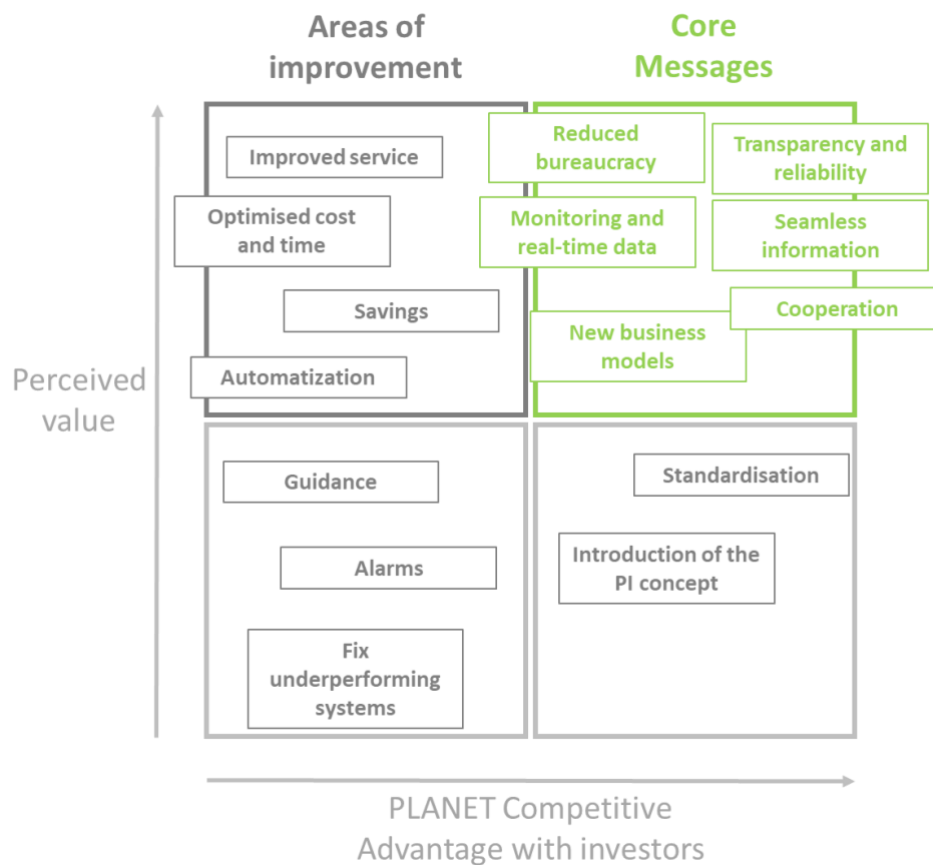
Areas of improvement

Core Messages

Improved service

Optimised cost and time

Savings

Automatization

Reduced bureaucracy

Transparency and reliability

Monitoring and real-time data

Seamless information

Cooperation

New business models

Perceived value

Guidance

Alarms

Fix underperforming systems

Standardisation

Introduction of the PI concept

PLANET Competitive Advantage with investors